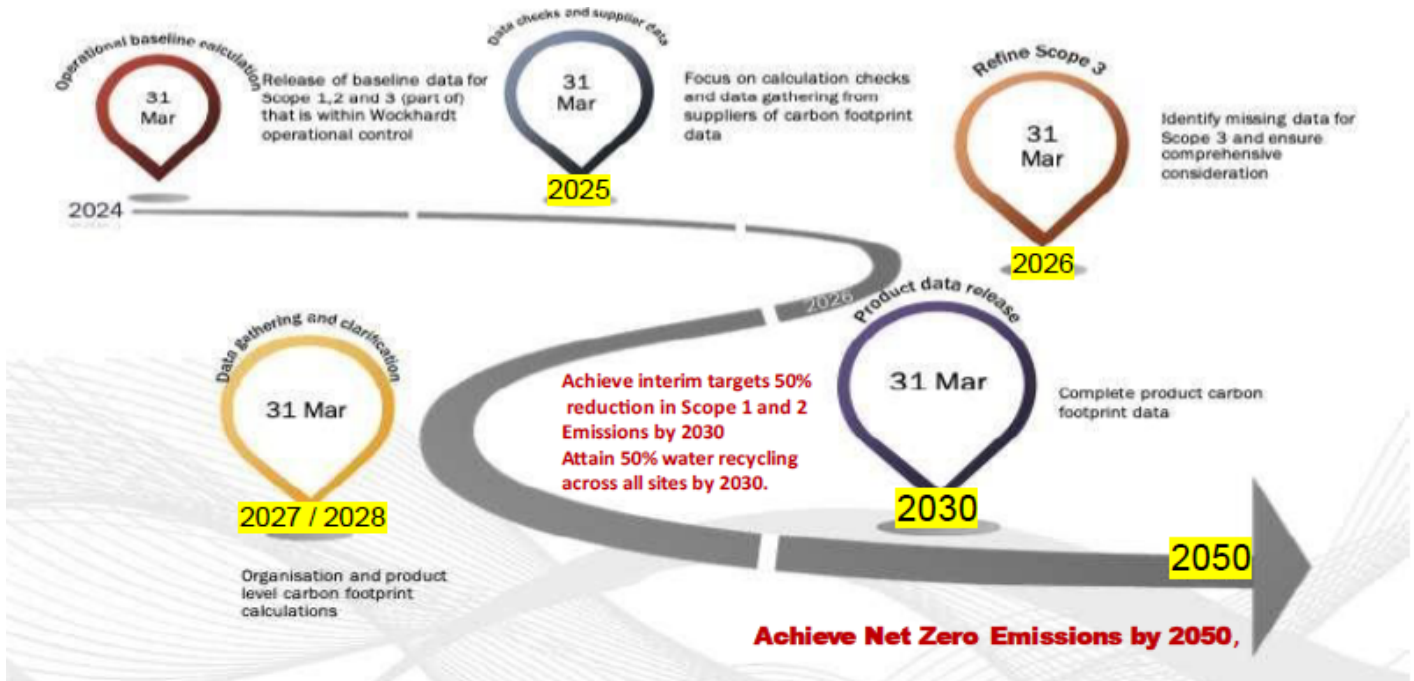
Operational baseline calculation

31 Mar

Release of baseline data for Scope 1,2 and 3 (part of) that is within Wockhardt operational control

2024

Data checks and supplier data

31 Mar

2025

Focus on calculation checks and data gathering from suppliers of carbon footprint data

Refine Scope 3

31 Mar

Identify missing data for Scope 3 and ensure comprehensive consideration

2026

2026

Product data release

31 Mar

Complete product carbon footprint data

2030

Data gathering and clarification

31 Mar

2027 / 2028

Organisation and product level carbon footprint calculations

Achieve interim targets 50% reduction in Scope 1 and 2 Emissions by 2030
Attain 50% water recycling across all sites by 2030.

2050

Achieve Net Zero Emissions by 2050,